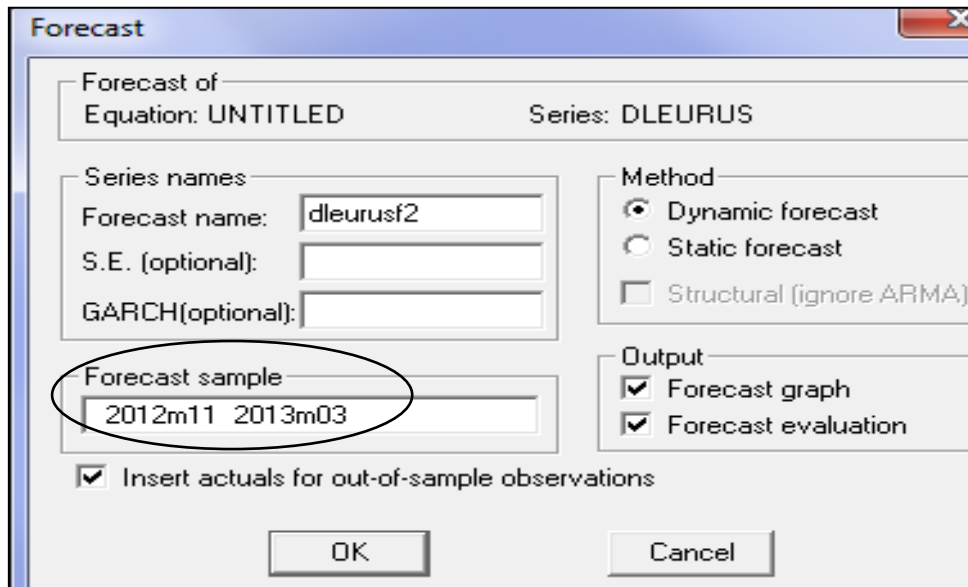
Forecast

Forecast of
Equation: UNTITLED Series: DLEURUS

Series names
Forecast name: dleurusf2
S.E. (optional):
GARCH(optional):

Method
Dynamic forecast
Static forecast
Structural (ignore ARMA)

Forecast sample
2012m11 2013m03

Output
Forecast graph
Forecast evaluation

Insert actuals for out-of-sample observations

OK Cancel